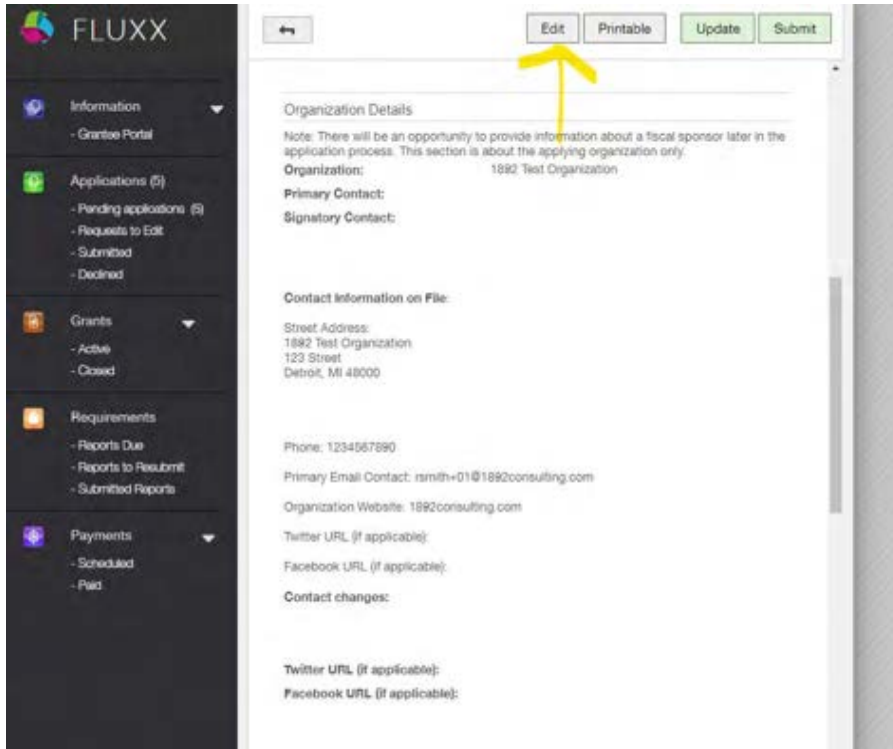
FLUXX

Information
- Grantee Portal

Applications (5)
- Pending applications (5)
- Requests to Edit
- Submitted
- Declined

Grants
- Active
- Closed

Requirements
- Reports Due
- Reports to Resubmit
- Submitted Reports

Payments
- Scheduled
- Paid

Edit
Printable
Update
Submit

Organization Details

Note: There will be an opportunity to provide information about a fiscal sponsor later in the application process. This section is about the applying organization only.

Organization: 1892 Test Organization

Primary Contact:

Signatory Contact:

Contact Information on File:

Street Address:
1892 Test Organization
123 Street
Detroit, MI 48000

Phone: 1234567890

Primary Email Contact: rsmith+01@1892consulting.com

Organization Website: 1892consulting.com

Twitter URL (if applicable):

Facebook URL (if applicable):

Contact changes:

Twitter URL (if applicable):

Facebook URL (if applicable):